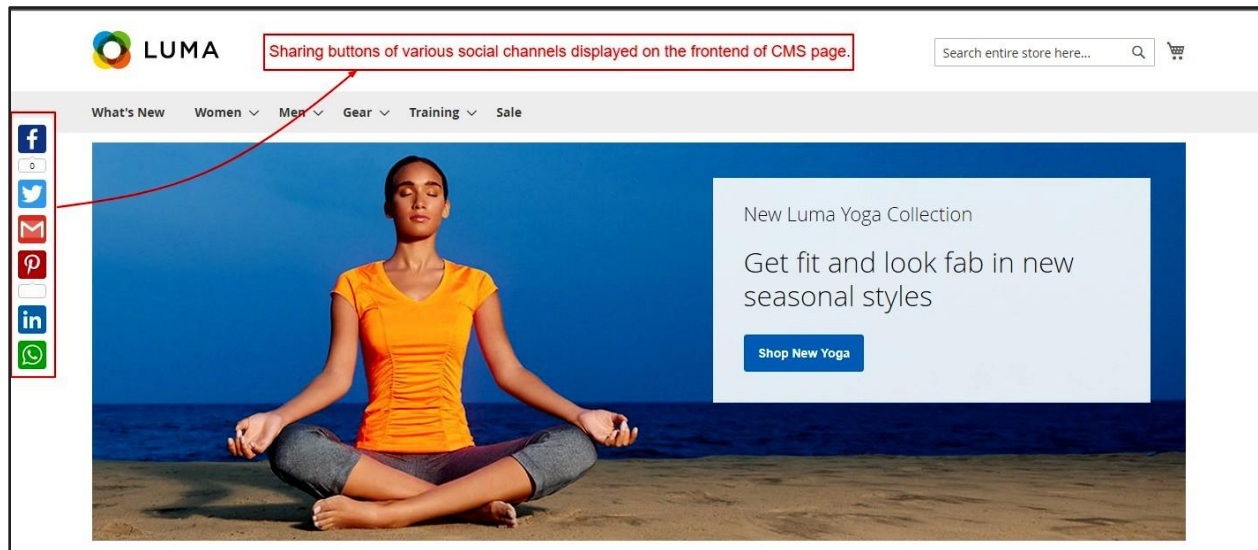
LUMA

Sharing buttons of various social channels displayed on the frontend of CMS page.

Search entire store here...

What's New Women Men Gear Training Sale

0

New Luma Yoga Collection

Get fit and look fab in new seasonal styles

Shop New Yoga